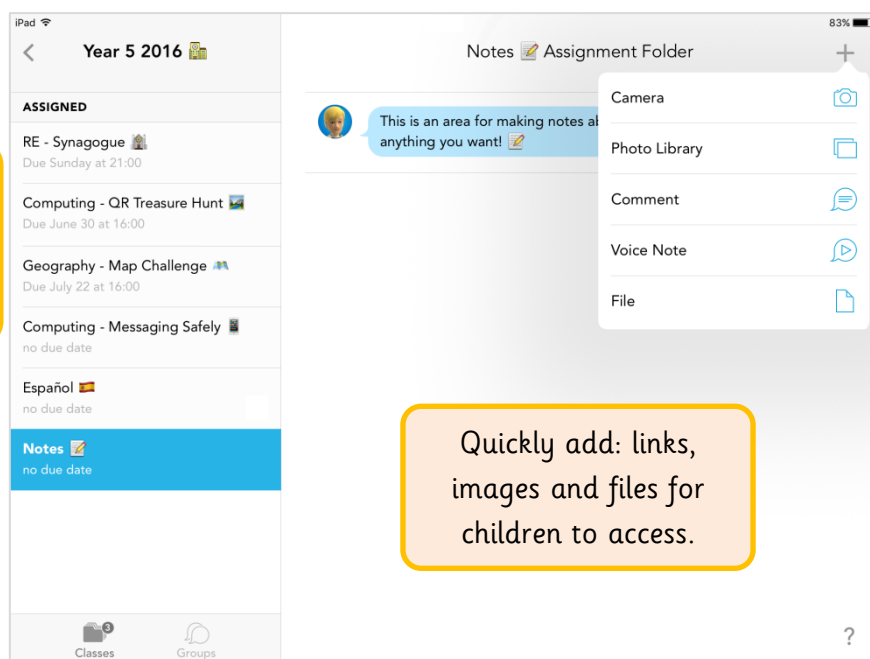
iPad

83%

Year 5 2016 🏫

Notes 📝 Assignment Folder

+

ASSIGNED

RE - Synagogue 🕍
Due Sunday at 21:00

Computing - QR Treasure Hunt 🏞
Due June 30 at 16:00

Geography - Map Challenge 🗺
Due July 22 at 16:00

Computing - Messaging Safely 📱
no due date

Español 🇪🇸
no due date

Notes 📝
no due date

This is an area for making notes a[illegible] anything you want! 📝

Camera

Photo Library

Comment

Voice Note

File

Quickly add: links, images and files for children to access.

3

Classes

Groups

?